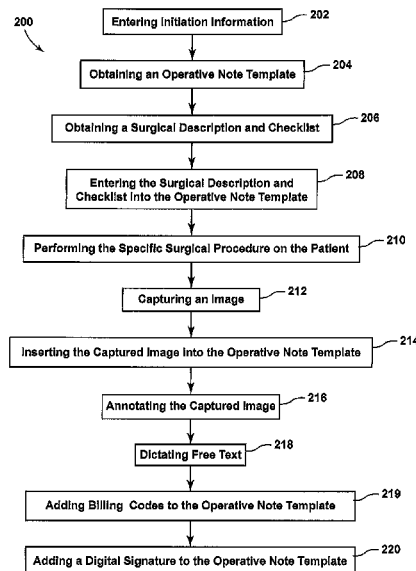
200

Entering Initiation Information 202

Obtaining an Operative Note Template 204

Obtaining a Surgical Description and Checklist 206

Entering the Surgical Description and Checklist into the Operative Note Template 208

Performing the Specific Surgical Procedure on the Patient 210

Capturing an Image 212

Inserting the Captured Image into the Operative Note Template 214

Annotating the Captured Image 216

Dictating Free Text 218

Adding Billing Codes to the Operative Note Template 219

Adding a Digital Signature to the Operative Note Template 220